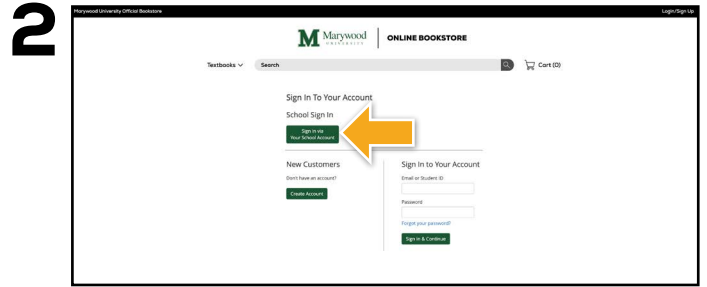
2

Marywood University Official Bookstore

Login/Sign Up

M Marywood UNIVERSITY

ONLINE BOOKSTORE

Textbooks

Search

Cart (0)

Sign In To Your Account

School Sign In

Sign In via Your School Account

New Customers

Don't have an account?

Create Account

Sign In to Your Account

Email or Student ID

Password

Forgot your password?

Sign In & Continue